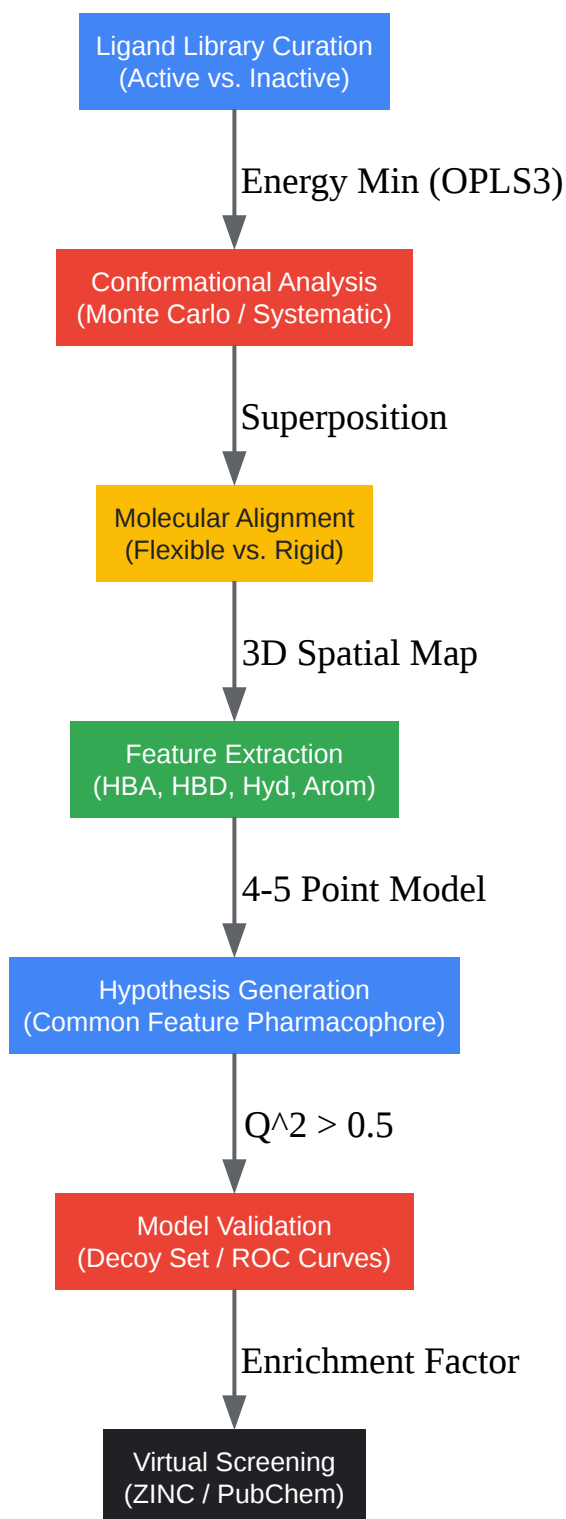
Ligand Library Curation
(Active vs. Inactive)

Energy Min (OPLS3)

Conformational Analysis
(Monte Carlo / Systematic)

Superposition

Molecular Alignment
(Flexible vs. Rigid)

3D Spatial Map

Feature Extraction
(HBA, HBD, Hyd, Arom)

4-5 Point Model

Hypothesis Generation
(Common Feature Pharmacophore)

Q^2 > 0.5

Model Validation
(Decoy Set / ROC Curves)

Enrichment Factor

Virtual Screening
(ZINC / PubChem)